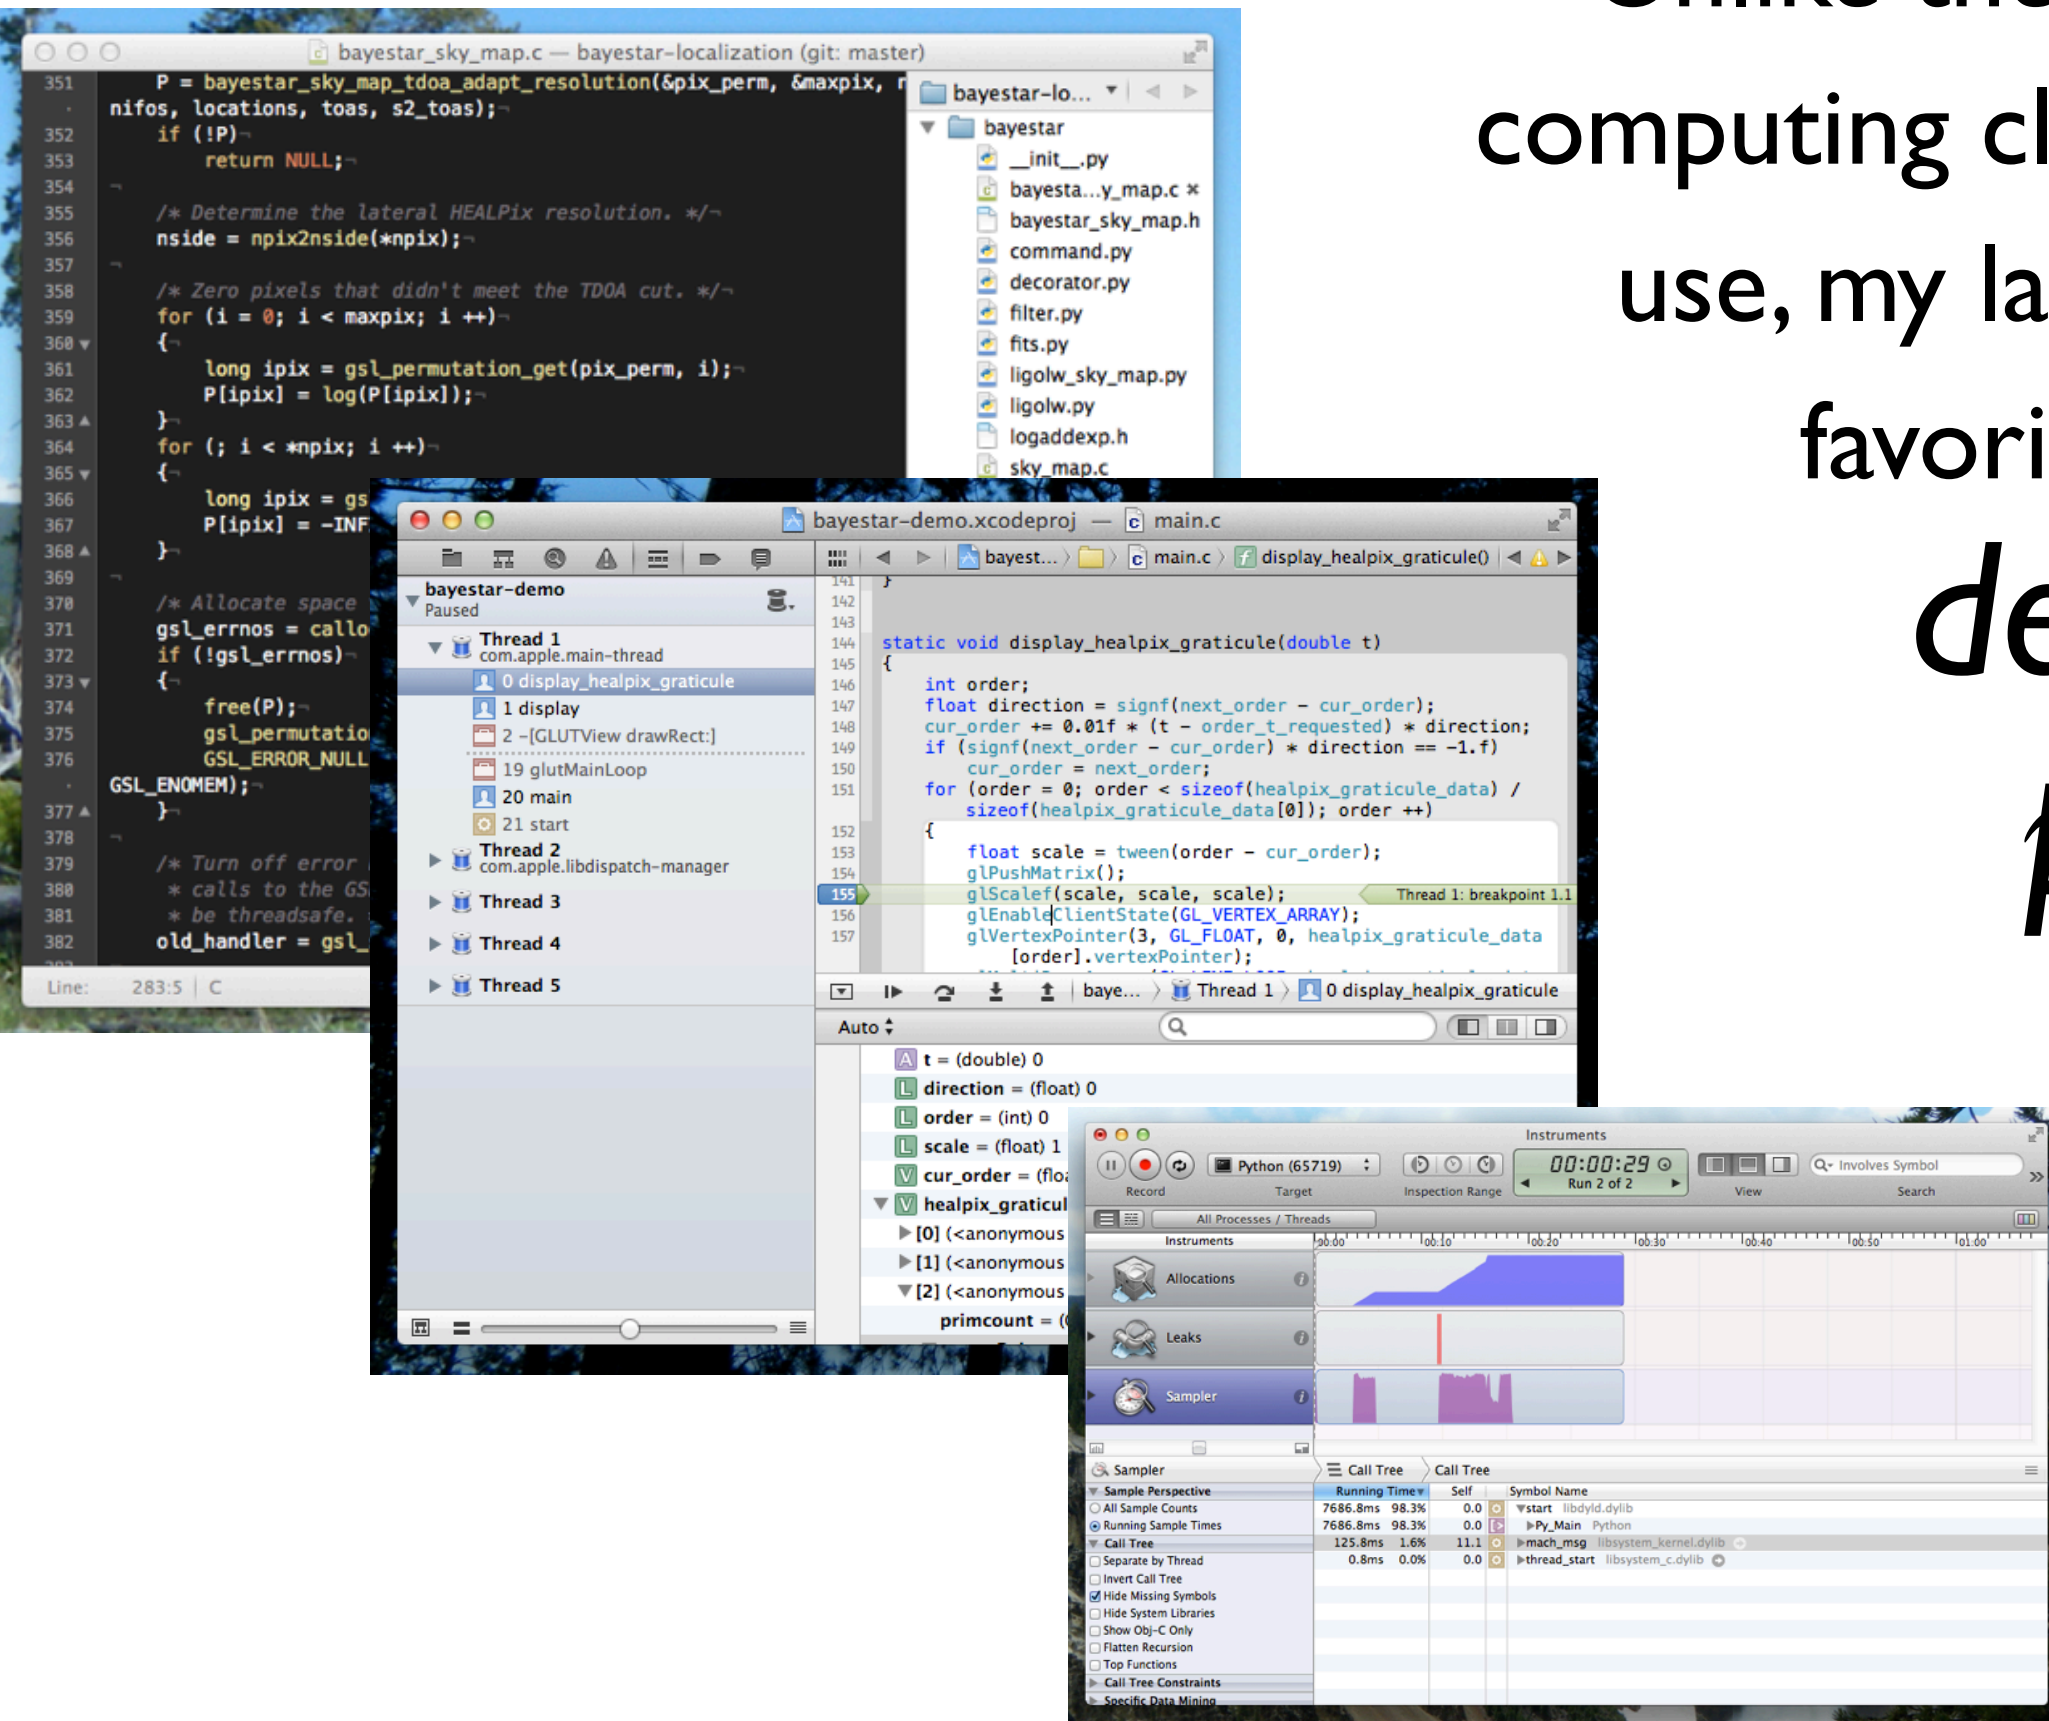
computing cl
use, my la
favori
de
f

bayestar_sky_map.c — bayestar-localization (git: master)

351 P = bayestar_sky_map_tdoa_adapt_resolution(&pix_perm, &maxpix, r
nifos, locations, toas, s2_toas);
352 if (!P)
353 return NULL;
354
355 /* Determine the lateral HEALPix resolution. */
356 nside = npix2nside(*npix);
357
358 /* Zero pixels that didn't meet the TDOA cut. */
359 for (i = 0; i < maxpix; i ++)
360 {
361 long ipix = gsl_permutation_get(pix_perm, i);
362 P[ipix] = log(P[ipix]);
363 }
364 for (; i < *npix; i ++)
365 {
366 long ipix = gs
367 P[ipix] = -INF
368 }
369
370 /* Allocate space
371 gsl_errnos = callo
372 if (!gsl_errnos)
373 {
374 free(P);
375 gsl_permutatio
376 GSL_ERROR_NULL
GSL_ENOMEM);
377 }
378
379 /* Turn off error
380 * calls to the GS
381 * be threadsafe.
382 old_handler = gsl_

Line: 283:5 | C

bayestar-lo...
bayestar
__init__.py
bayesta...y_map.c
bayestar_sky_map.h
command.py
decorator.py
filter.py
fits.py
ligolw_sky_map.py
ligolw.py
logaddexp.h
sky_map.c

bayestar-demo.xcodeproj — main.c

bayest... main.c display_healpix_graticule()

bayestar-demo
Paused
Thread 1
com.apple.main-thread
0 display_healpix_graticule
1 display
2 -[GLUTView drawRect:]
19 glutMainLoop
20 main
21 start
Thread 2
com.apple.libdispatch-manager
Thread 3
Thread 4
Thread 5

141 }
142
143
144 static void display_healpix_graticule(double t)
145 {
146 int order;
147 float direction = signf(next_order - cur_order);
148 cur_order += 0.01f * (t - order_t_requested) * direction;
149 if (signf(next_order - cur_order) * direction == -1.f)
150 cur_order = next_order;
151 for (order = 0; order < sizeof(healpix_graticule_data) / sizeof(healpix_graticule_data[0]); order ++)
152 {
153 float scale = tween(order - cur_order);
154 glPushMatrix();
155 glScalef(scale, scale, scale); Thread 1: breakpoint 1.1
156 glEnableClientState(GL_VERTEX_ARRAY);
157 glVertexPointer(3, GL_FLOAT, 0, healpix_graticule_data [order].vertexPointer);

baye... Thread 1 0 display_healpix_graticule

Auto
t = (double) 0
direction = (float) 0
order = (int) 0
scale = (float) 1
cur_order = (floa
healpix_graticul
[0] (<anonymous
[1] (<anonymous
[2] (<anonymous
primcount = (

Instruments
Python (65719)
00:00:29
Run 2 of 2
Record Target Inspection Range View Search
Involves Symbol
All Processes / Threads
Instruments
00:00 00:10 00:20 00:30 00:40 00:50 01:00
Allocations
Leaks
Sampler

Sampler
Call Tree Call Tree
Sample Perspective
All Sample Counts
Running Sample Times
Call Tree
Separate by Thread
Invert Call Tree
Hide Missing Symbols
Hide System Libraries
Show Obj-C Only
Flatten Recursion
Top Functions
Call Tree Constraints
Specific Data Mining

| Running Time | | Self | Symbol Name |
|---|---|---|---|
| 7686.8ms | 98.3% | 0.0 | ▼start libdyld.dylib |
| 7686.8ms | 98.3% | 0.0 | ▶Py_Main Python |
| 125.8ms | 1.6% | 11.1 | ▶mach_msg libsystem_kernel.dylib |
| 0.8ms | 0.0% | 0.0 | ▶thread_start libsystem_c.dylib |